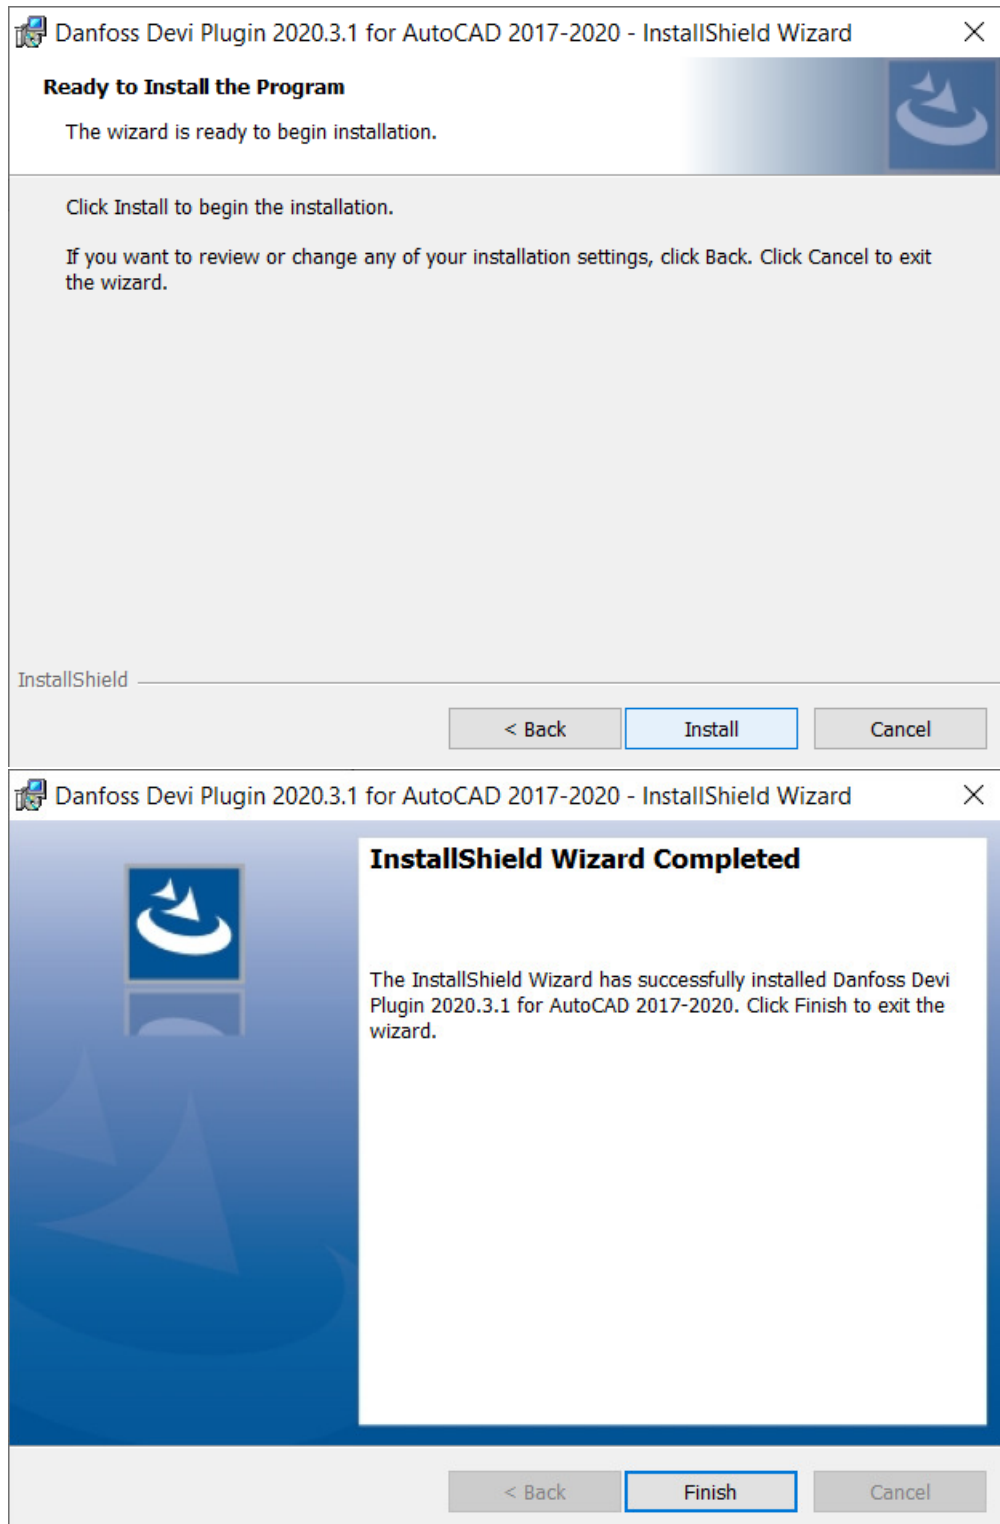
Danfoss Devi Plugin 2020.3.1 for AutoCAD 2017-2020 - InstallShield Wizard

Ready to Install the Program

The wizard is ready to begin installation.

Click Install to begin the installation.

If you want to review or change any of your installation settings, click Back. Click Cancel to exit the wizard.

InstallShield

< Back

Install

Cancel

Danfoss Devi Plugin 2020.3.1 for AutoCAD 2017-2020 - InstallShield Wizard

InstallShield Wizard Completed

The InstallShield Wizard has successfully installed Danfoss Devi Plugin 2020.3.1 for AutoCAD 2017-2020. Click Finish to exit the wizard.

< Back

Finish

Cancel